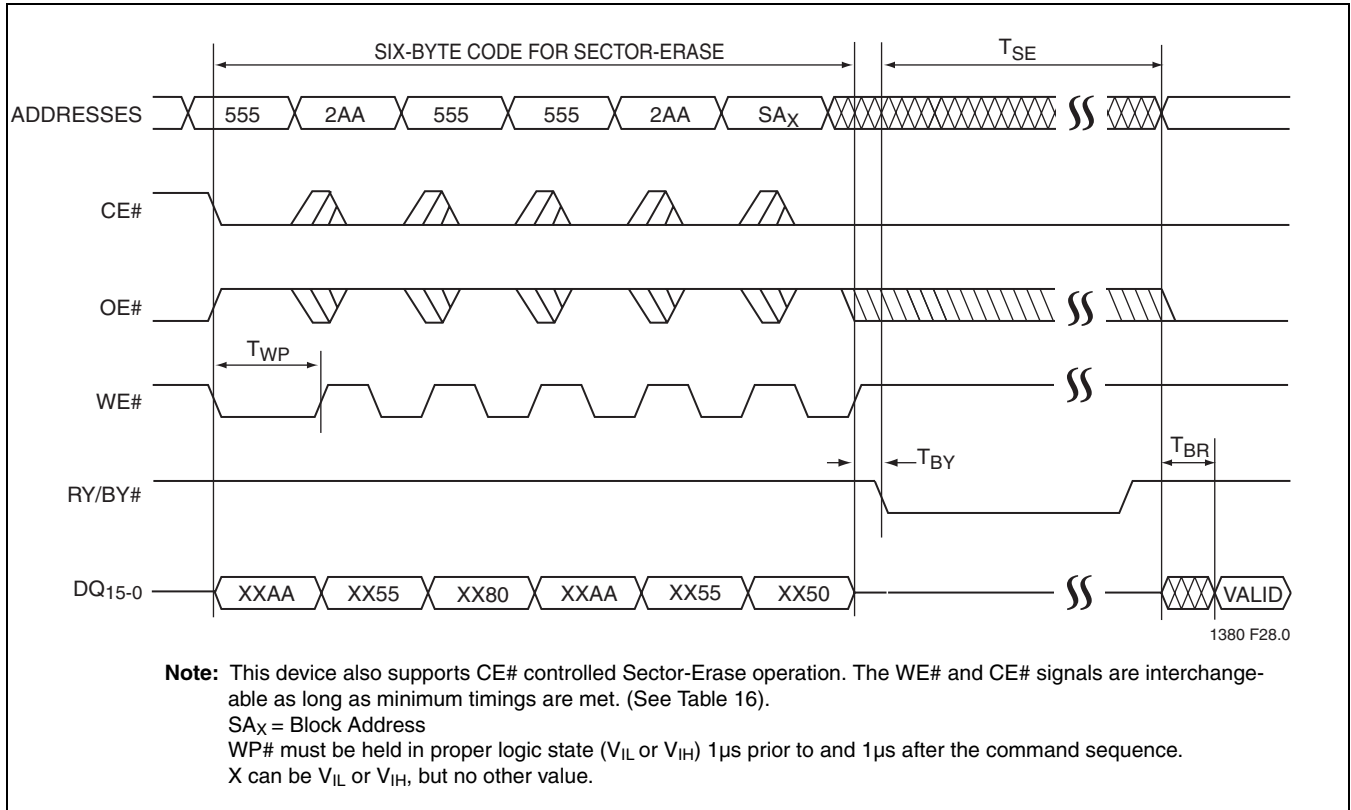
SIX-BYTE CODE FOR SECTOR-ERASE

$T_{SE}$

ADDRESSES

555

2AA

555

555

2AA

$SA_X$

CE#

OE#

$T_{WP}$

WE#

$T_{BY}$

$T_{BR}$

RY/BY#

$DQ_{15-0}$

XXAA

XX55

XX80

XXAA

XX55

XX50

VALID

1380 F28.0

Note: This device also supports CE# controlled Sector-Erase operation. The WE# and CE# signals are interchangeable as long as minimum timings are met. (See Table 16).
$SA_X$ = Block Address
WP# must be held in proper logic state ($V_{IL}$ or $V_{IH}$) 1µs prior to and 1µs after the command sequence.
X can be $V_{IL}$ or $V_{IH}$, but no other value.